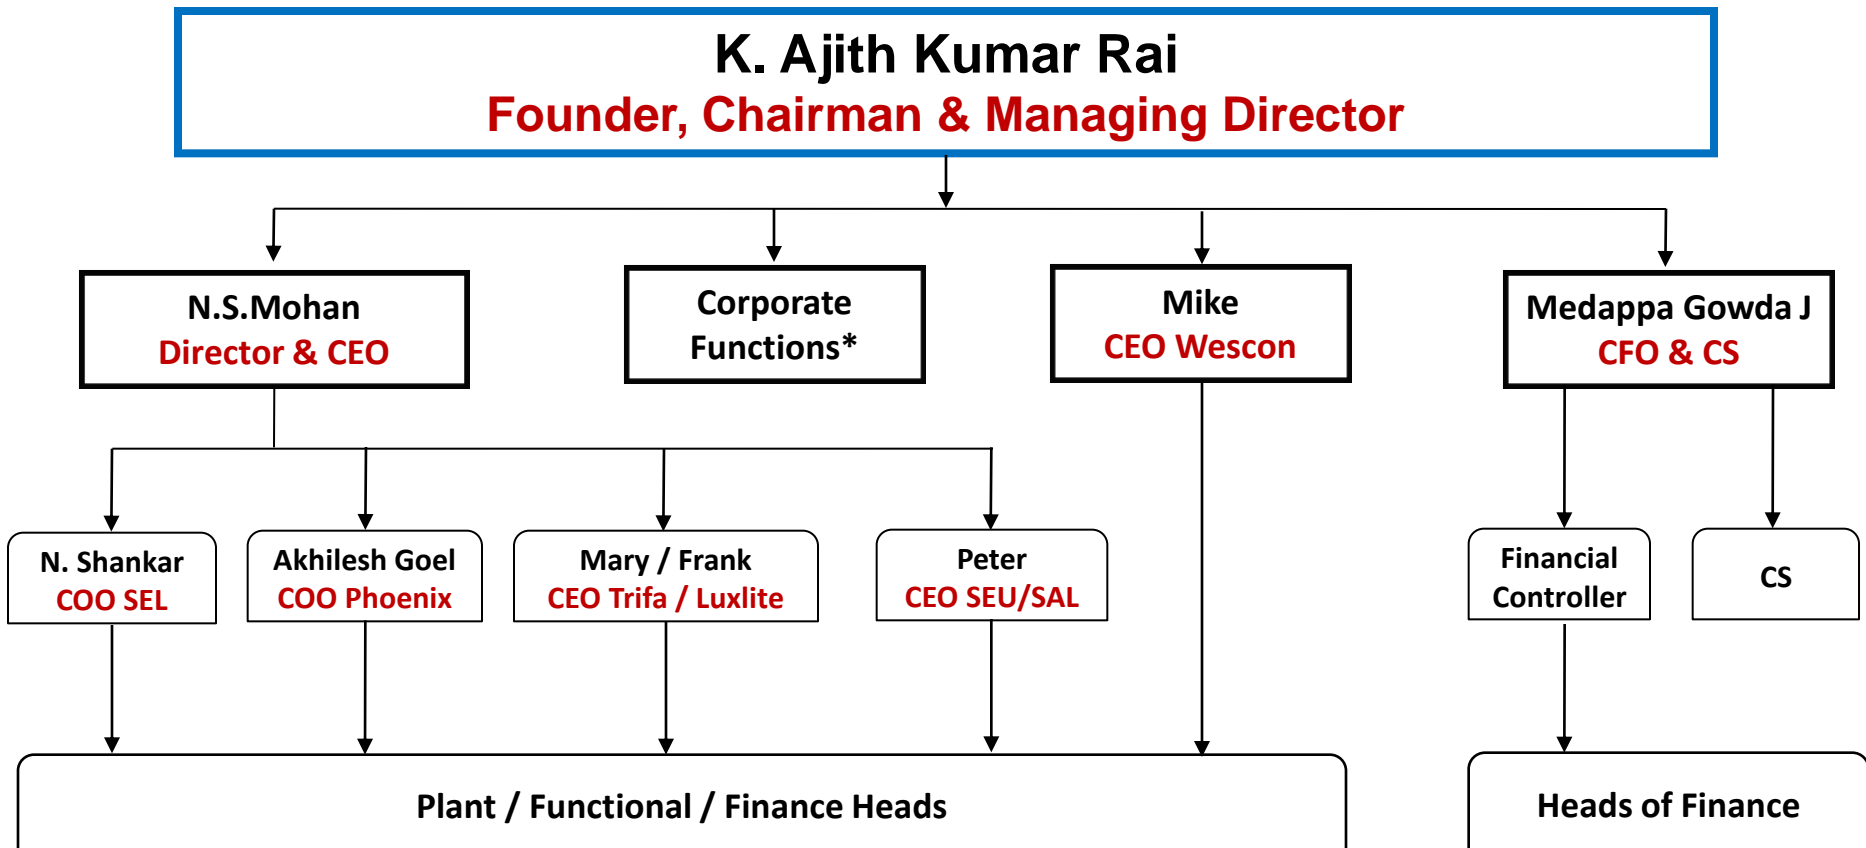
K. Ajith Kumar Rai
Founder, Chairman & Managing Director

N.S.Mohan
Director & CEO

Corporate Functions*

Mike
CEO Wescon

Medappa Gowda J
CFO & CS

N. Shankar
COO SEL

Akhilesh Goel
COO Phoenix

Mary / Frank
CEO Trifa / Luxlite

Peter
CEO SEU/SAL

Financial Controller

CS

Plant / Functional / Finance Heads

Heads of Finance